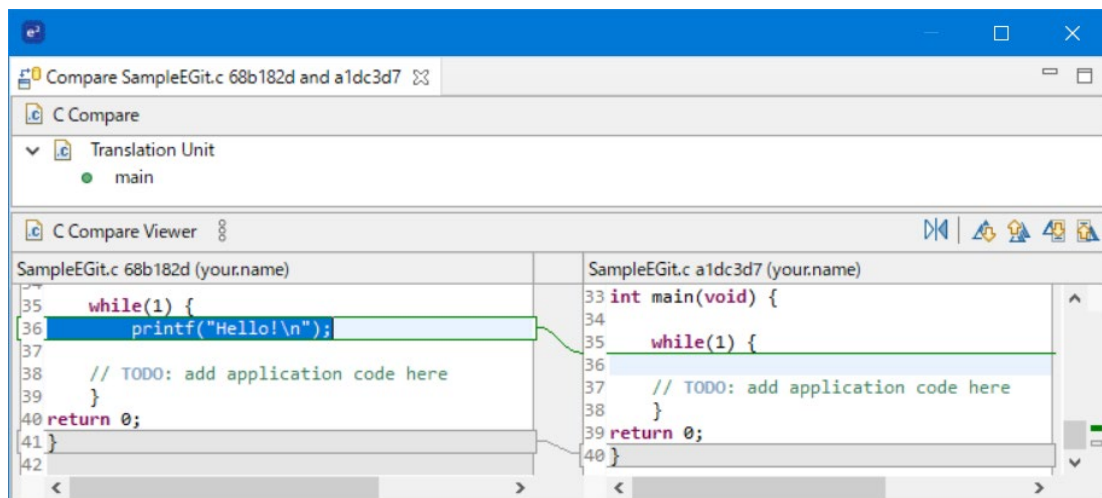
Compare SampleEGit.c 68b182d and a1dc3d7

C Compare

Translation Unit

main

C Compare Viewer

SampleEGit.c 68b182d (your.name)

35 while(1) {
36 printf("Hello!\n");
37
38 // TODO: add application code here
39 }
40 return 0;
41 }
42

SampleEGit.c a1dc3d7 (your.name)

33 int main(void) {
34
35 while(1) {
36
37 // TODO: add application code here
38 }
39 return 0;
40 }